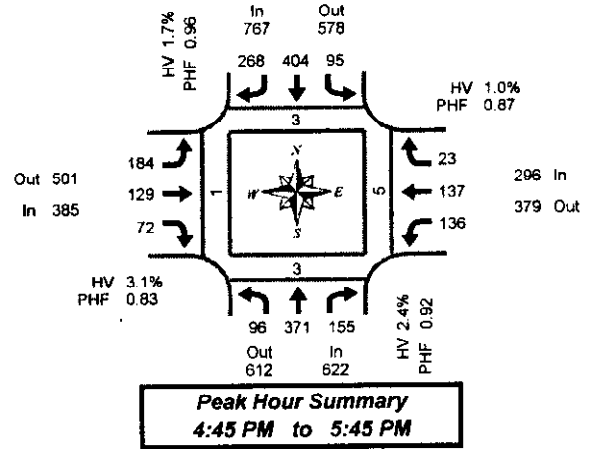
HV 1.7%
PHF 0.96

In
767

Out
578

268 404 95

HV 1.0%
PHF 0.87

3

184
129
72

Out 501
In 385

1

N
W
E
S

5

23
137
136

296 In
379 Out

3

HV 3.1%
PHF 0.83

96 371 155

Out
612

In
622

HV 2.4%
PHF 0.92

Peak Hour Summary
4:45 PM to 5:45 PM